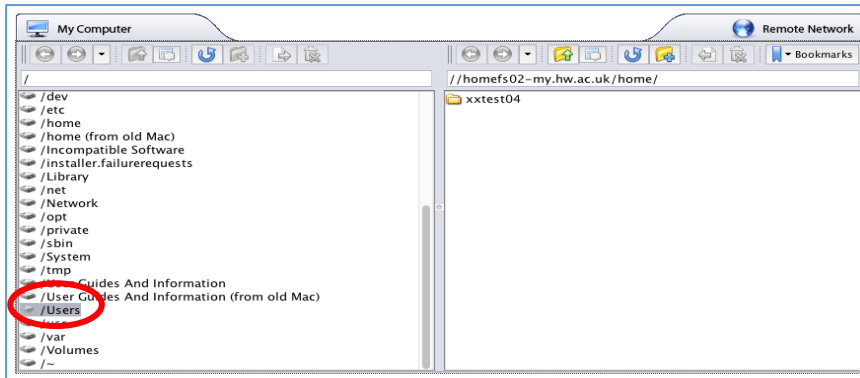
My Computer

Remote Network

Bookmarks

/

//homefs02-my.hw.ac.uk/home/

/dev
/etc
/home
/home (from old Mac)
/Incompatible Software
/installer.failurerequests
/Library
/net
/Network
/opt
/private
/sbin
/System
/tmp
/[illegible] Guides And Information
/User Guides And Information (from old Mac)
/Users
/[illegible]
/var
/Volumes
/~

xxtest04